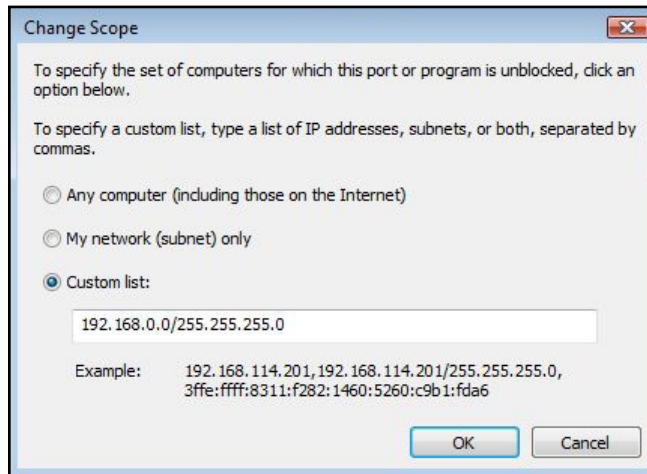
Change Scope

To specify the set of computers for which this port or program is unblocked, click an option below.

To specify a custom list, type a list of IP addresses, subnets, or both, separated by commas.

Any computer (including those on the Internet)

My network (subnet) only

Custom list:

192.168.0.0/255.255.255.0

Example: 192.168.114.201, 192.168.114.201/255.255.255.0, 3ffe:ffff:8311:f282:1460:5260:c9b1:fda6

OK

Cancel